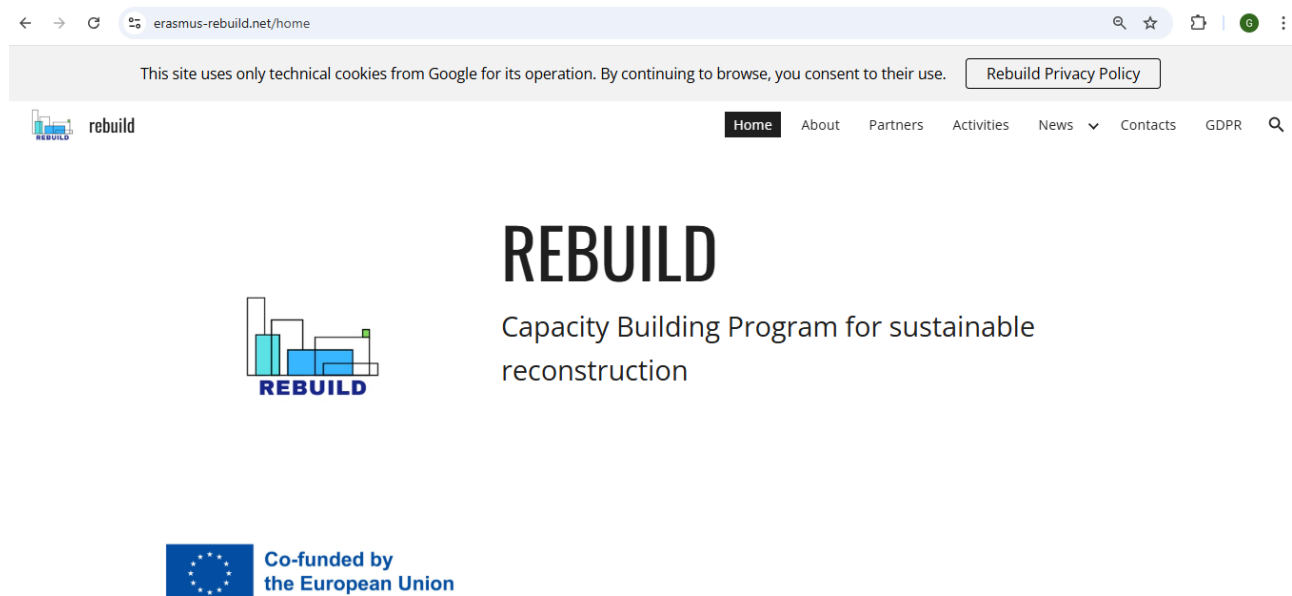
erasmus-rebuild.net/home

G

This site uses only technical cookies from Google for its operation. By continuing to browse, you consent to their use. Rebuild Privacy Policy

REBUILD rebuild

Home About Partners Activities News Contacts GDPR

REBUILD

REBUILD

Capacity Building Program for sustainable reconstruction

Co-funded by the European Union